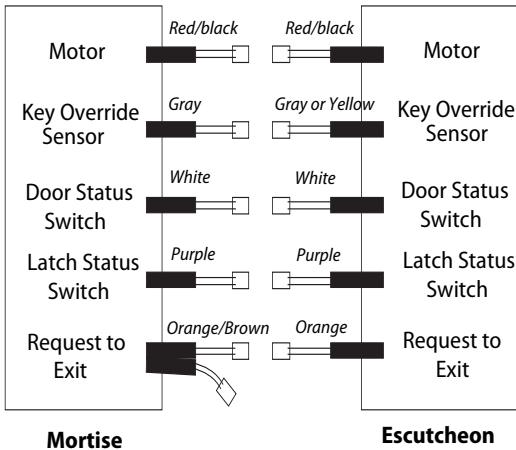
Motor

Red/black

Red/black

Motor

Key Override Sensor

Gray

Gray or Yellow

Key Override Sensor

Door Status Switch

White

White

Door Status Switch

Latch Status Switch

Purple

Purple

Latch Status Switch

Request to Exit

Orange/Brown

Orange

Request to Exit

Mortise

Escutcheon